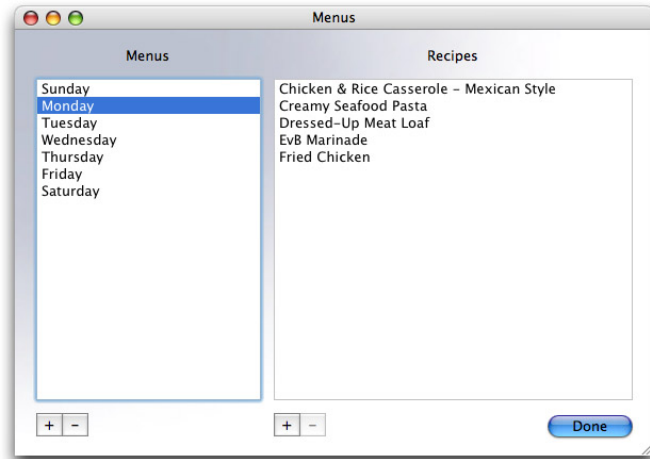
Menus

Menus

Sunday
Monday
Tuesday
Wednesday
Thursday
Friday
Saturday

+ −

Recipes

Chicken & Rice Casserole - Mexican Style
Creamy Seafood Pasta
Dressed-Up Meat Loaf
EvB Marinade
Fried Chicken

+ −

Done